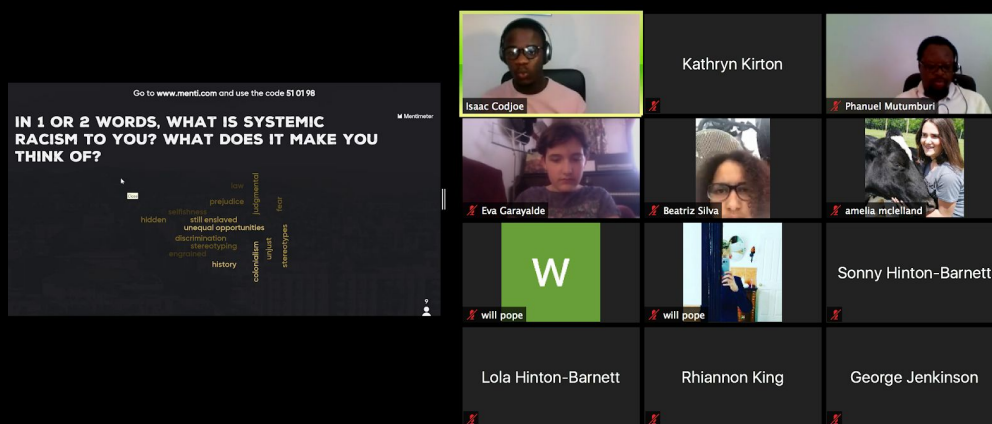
Go to www.menti.com and use the code 51 01 98

Mentimeter

IN 1 OR 2 WORDS, WHAT IS SYSTEMIC RACISM TO YOU? WHAT DOES IT MAKE YOU THINK OF?

law
prejudice
judgmental
fear
selfishness
hidden
still enslaved
unequal opportunities
discrimination
stereotyping
engrained
colonialism
unjust
stereotypes
history

9

Isaac Codjoe
Kathryn Kirton
Phanuel Mutumburi
Eva Garayalde
Beatriz Silva
amelia mclelland
W
will pope
will pope
Sonny Hinton-Barnett
Lola Hinton-Barnett
Rhiannon King
George Jenkinson